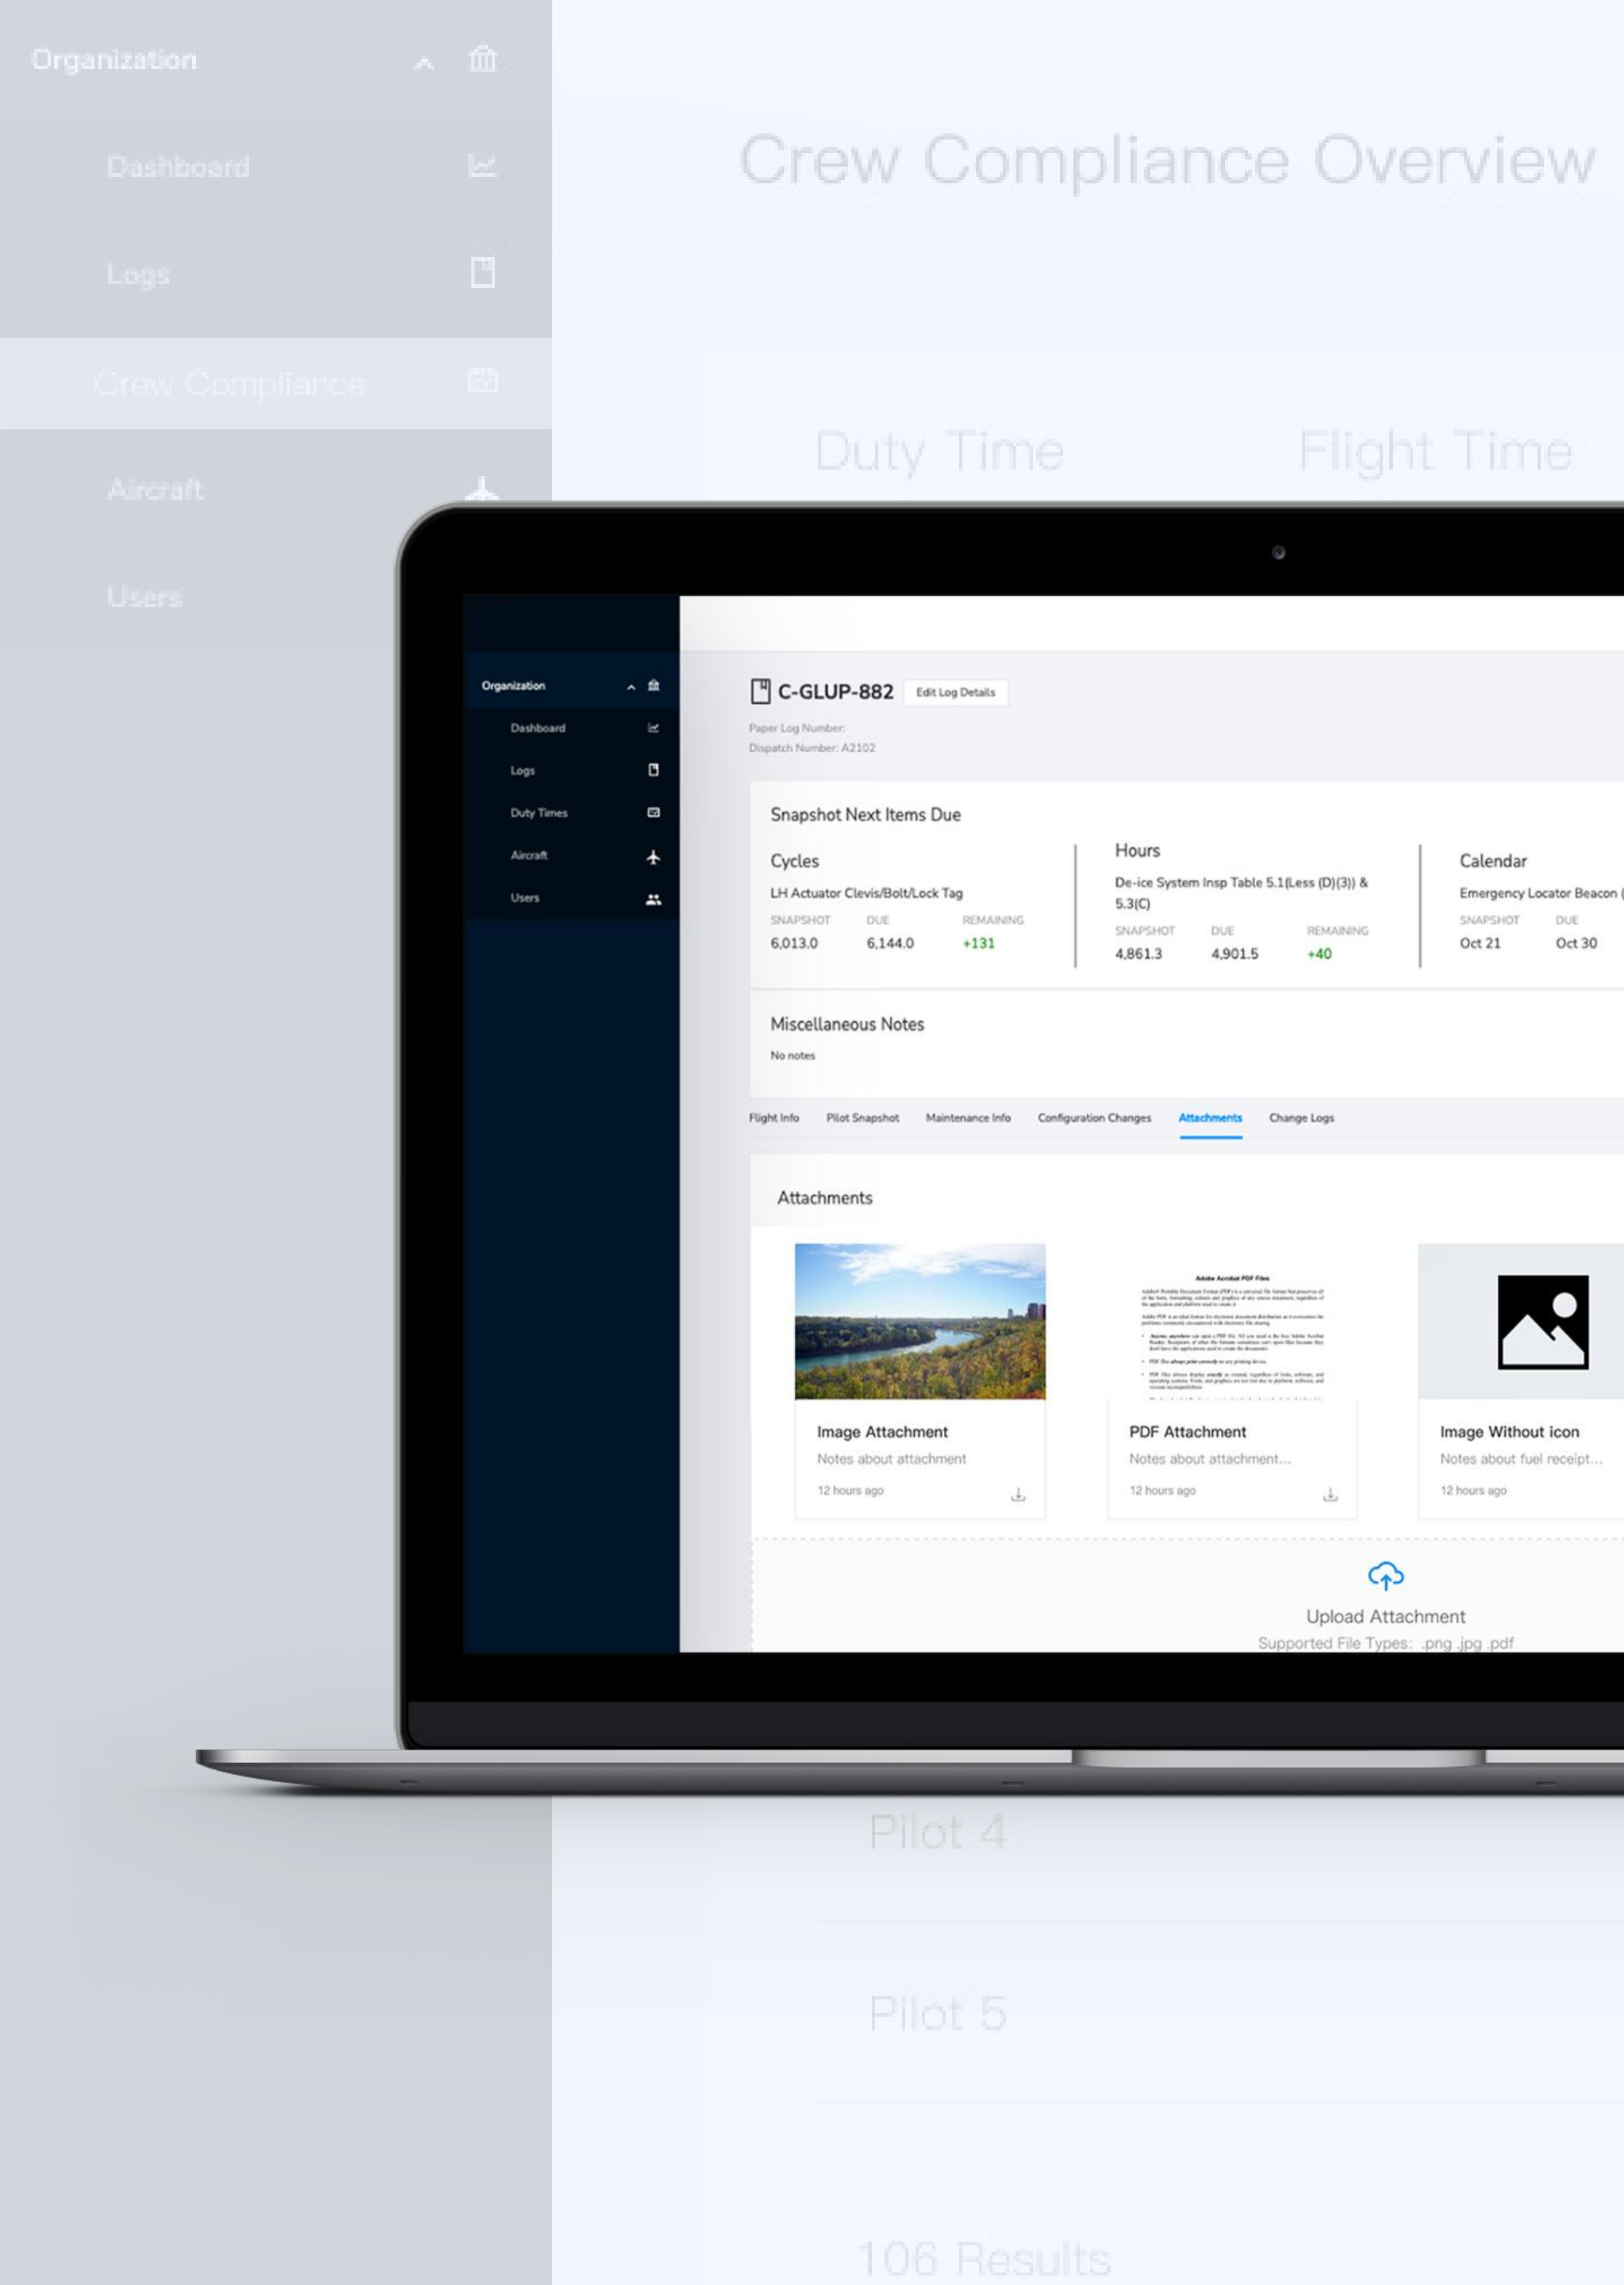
Organization
Dashboard
Logs
Crew Compliance
Aircraft
Users

Crew Compliance Overview

Duty Time
Flight Time

Organization
Dashboard
Logs
Duty Times
Aircraft
Users

C-GLUP-882 Edit Log Details
Paper Log Number:
Dispatch Number: A2102

Snapshot Next Items Due

Cycles
LH Actuator Clevis/Bolt/Lock Tag
SNAPSHOT DUE REMAINING
6,013.0 6,144.0 +131

Hours
De-ice System Insp Table 5.1(Less (D)(3)) & 5.3(C)
SNAPSHOT DUE REMAINING
4,861.3 4,901.5 +40

Calendar
Emergency Locator Beacon
SNAPSHOT DUE
Oct 21 Oct 30

Miscellaneous Notes
No notes

Flight Info Pilot Snapshot Maintenance Info Configuration Changes Attachments Change Logs

Attachments

Image Attachment
Notes about attachment
12 hours ago

Adobe Acrobat PDF Files
PDF Attachment
Notes about attachment...
12 hours ago

Image Without icon
Notes about fuel receipt...
12 hours ago

Upload Attachment
Supported File Types: .png .jpg .pdf

Pilot 4

Pilot 5

106 Results